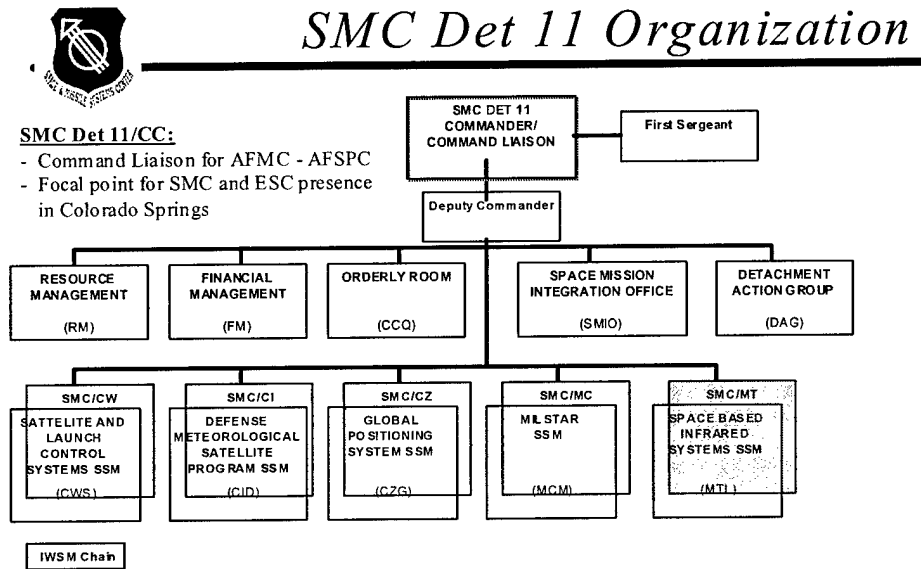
SMC Det 11 Organization

SPACE & MISSILE SYSTEMS CENTER

SMC Det 11/CC:
- Command Liaison for AFMC - AFSPC
- Focal point for SMC and ESC presence in Colorado Springs

SMC DET 11 COMMANDER/ COMMAND LIAISON

First Sergeant

Deputy Commander

RESOURCE MANAGEMENT (RM)

FINANCIAL MANAGEMENT (FM)

ORDERLY ROOM (CCQ)

SPACE MISSION INTEGRATION OFFICE (SMIO)

DETACHMENT ACTION GROUP (DAG)

SMC/CW
SATTELITE AND LAUNCH CONTROL SYSTEMS SSM (CWS)

SMC/CI
DEFENSE METEOROLOGICAL SATELLITE PROGRAM SSM (CID)

SMC/CZ
GLOBAL POSITIONING SYSTEM SSM (CZG)

SMC/MC
MILSTAR SSM (MCM)

SMC/MT
SPACE BASED INFRARED SYSTEMS SSM (MTL)

IWSM Chain